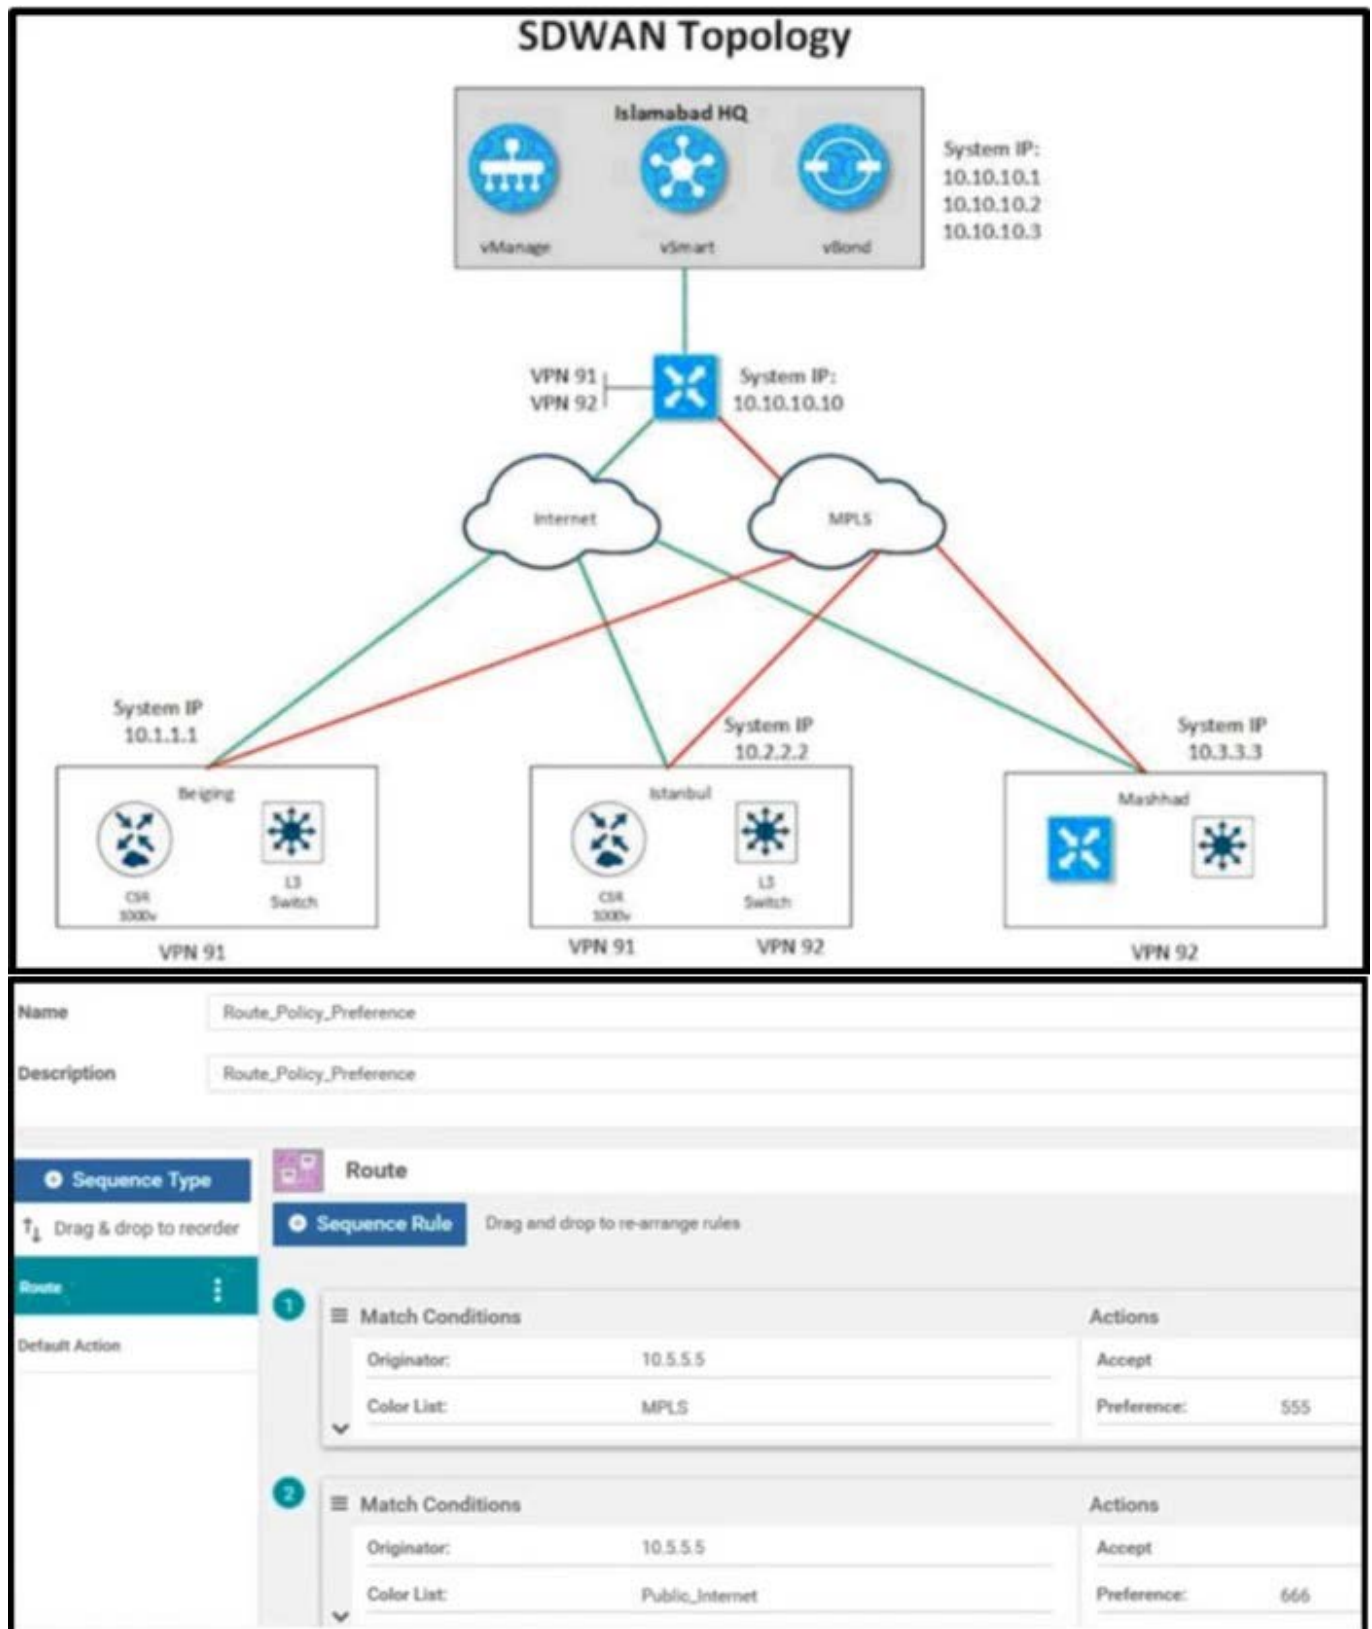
SDWAN Topology

Islamabad HQ

vManage

vSmart

vBond

System IP:
10.10.10.1
10.10.10.2
10.10.10.3

VPN 91
VPN 92

System IP:
10.10.10.10

Internet

MPLS

System IP
10.1.1.1

System IP
10.2.2.2

System IP
10.3.3.3

Beiging

CSR 1000v

L3 Switch

VPN 91

Istanbul

CSR 1000v

L3 Switch

VPN 91

VPN 92

Mashhad

VPN 92

Name | Route_Policy_Preference

Description | Route_Policy_Preference

Sequence Type

Drag & drop to reorder

Route

Default Action

Route

Sequence Rule

Drag and drop to re-arrange rules

1

Match Conditions

Originator: 10.5.5.5

Color List: MPLS

Actions

Accept

Preference: 555

2

Match Conditions

Originator: 10.5.5.5

Color List: Public_Internet

Actions

Accept

Preference: 666